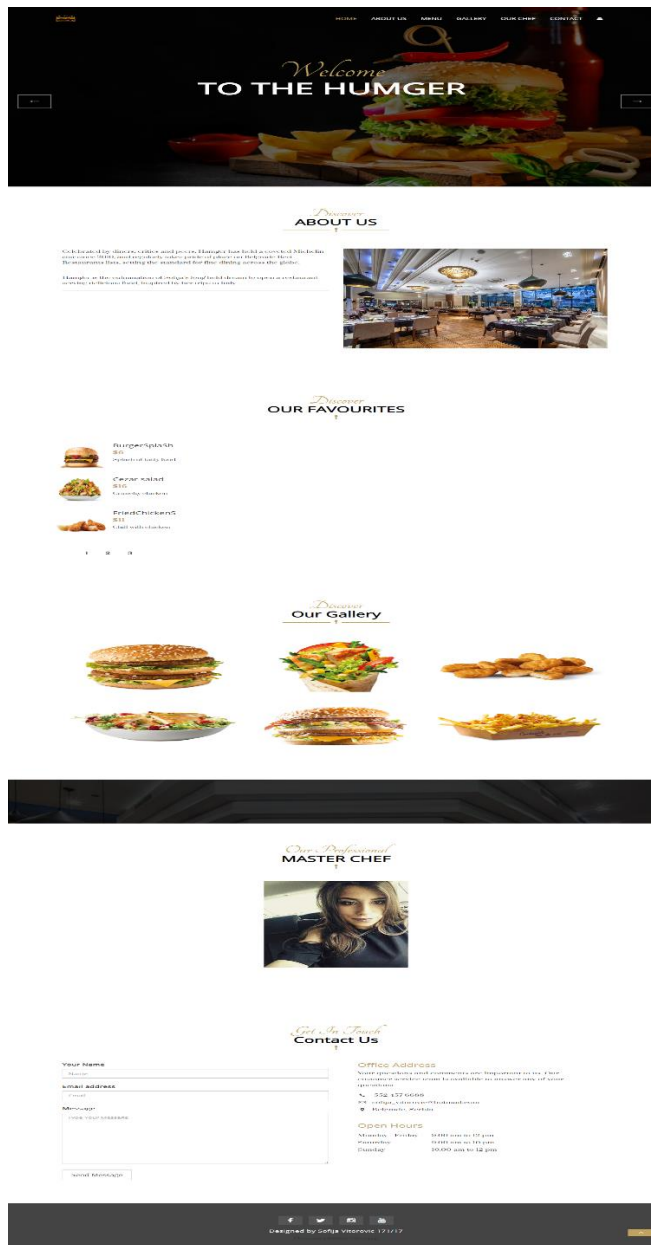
HOME ABOUT US MENU GALLERY OUR CHEF CONTACT

Welcome
TO THE HUMGER

Discover
ABOUT US

Celebrated by diners, critics and peers, Humger has held a coveted Michelin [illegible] since 2010, and anybody takes pride of place on Belgrade. Here Restaurants lists, setting the standard for fine dining across the globe.

Humger is the culmination of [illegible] long-held dream to open a restaurant serving delicious food, inspired by his trips to Italy.

Discover
OUR FAVOURITES

BurgerSplash
$6
Splash of tasty food

Cezar salad
$10
Crunchy chicken

FriedChickenS
$11
Chill with chicken

1 2 3

Discover
Our Gallery

Our Professional
MASTER CHEF

Get In Touch
Contact Us

Your Name
Name
Email address
Email
Message
Type your message
Send Message

Office Address
Your questions and comments are important to us. Our customer service team is available to answer any of your questions.
552 137 6666
sofija_vitorovic@hotmail.com
Belgrade, Serbia

Open Hours
Monday - Friday 9.00 am to 12 pm
Saturday 9.00 am to 10 pm
Sunday 10.00 am to 12 pm

Designed by Sofija Vitorovic 171/17